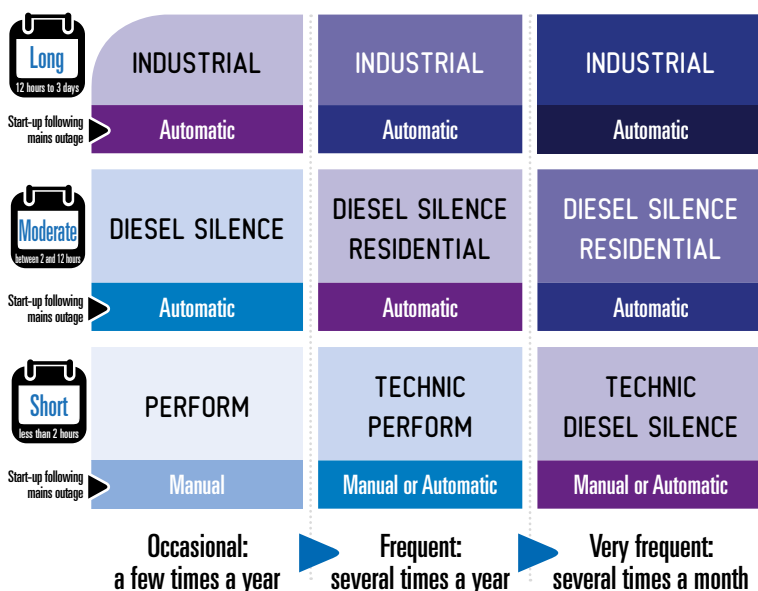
Long
12 hours to 3 days

Start-up following mains outage

INDUSTRIAL

Automatic

INDUSTRIAL

Automatic

INDUSTRIAL

Automatic

Moderate
between 2 and 12 hours

Start-up following mains outage

DIESEL SILENCE

Automatic

DIESEL SILENCE RESIDENTIAL

Automatic

DIESEL SILENCE RESIDENTIAL

Automatic

Short
less than 2 hours

Start-up following mains outage

PERFORM

Manual

TECHNIC PERFORM

Manual or Automatic

TECHNIC DIESEL SILENCE

Manual or Automatic

Occasional: a few times a year

Frequent: several times a year

Very frequent: several times a month